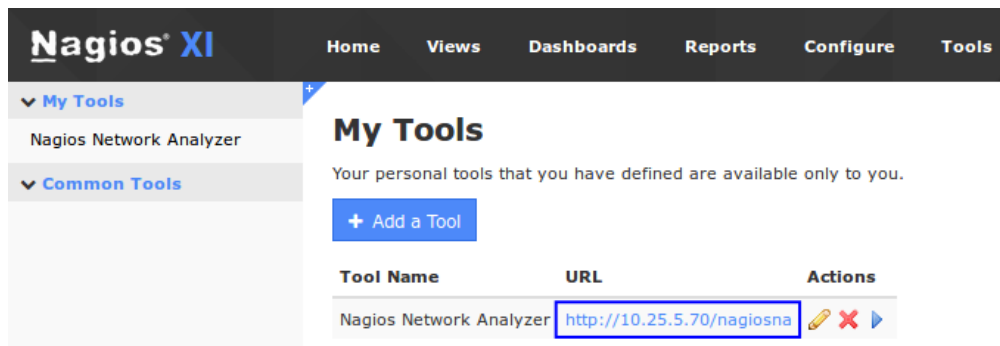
Nagios® XI

Home Views Dashboards Reports Configure Tools

My Tools

Nagios Network Analyzer

Common Tools

My Tools

Your personal tools that you have defined are available only to you.

+ Add a Tool

| Tool Name | URL | Actions |
|---|---|---|
| Nagios Network Analyzer | http://10.25.5.70/nagiosna | |